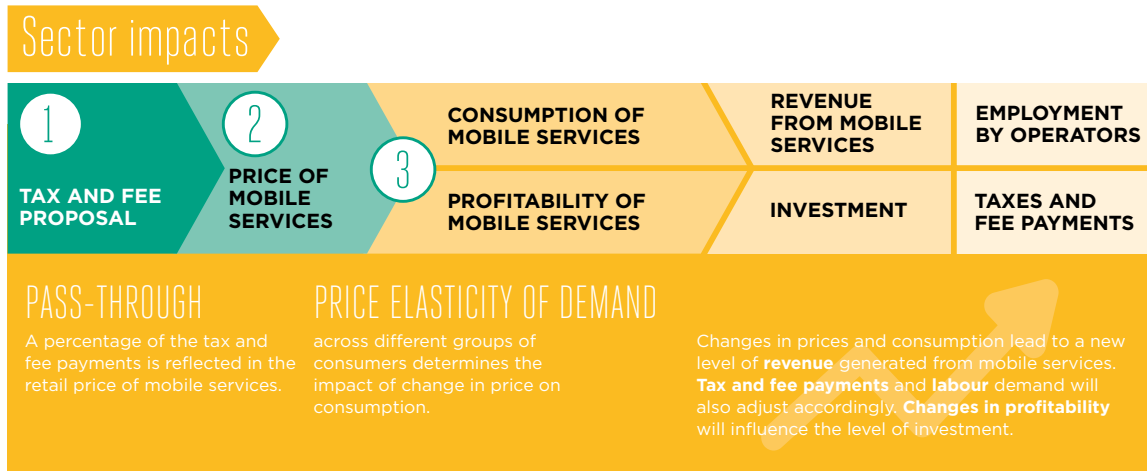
Sector impacts

1

TAX AND FEE PROPOSAL

2

PRICE OF MOBILE SERVICES

3

CONSUMPTION OF MOBILE SERVICES

PROFITABILITY OF MOBILE SERVICES

REVENUE FROM MOBILE SERVICES

INVESTMENT

EMPLOYMENT BY OPERATORS

TAXES AND FEE PAYMENTS

PASS-THROUGH

A percentage of the tax and fee payments is reflected in the retail price of mobile services.

PRICE ELASTICITY OF DEMAND

across different groups of consumers determines the impact of change in price on consumption.

Changes in prices and consumption lead to a new level of **revenue** generated from mobile services. **Tax and fee payments** and **labour** demand will also adjust accordingly. **Changes in profitability** will influence the level of investment.